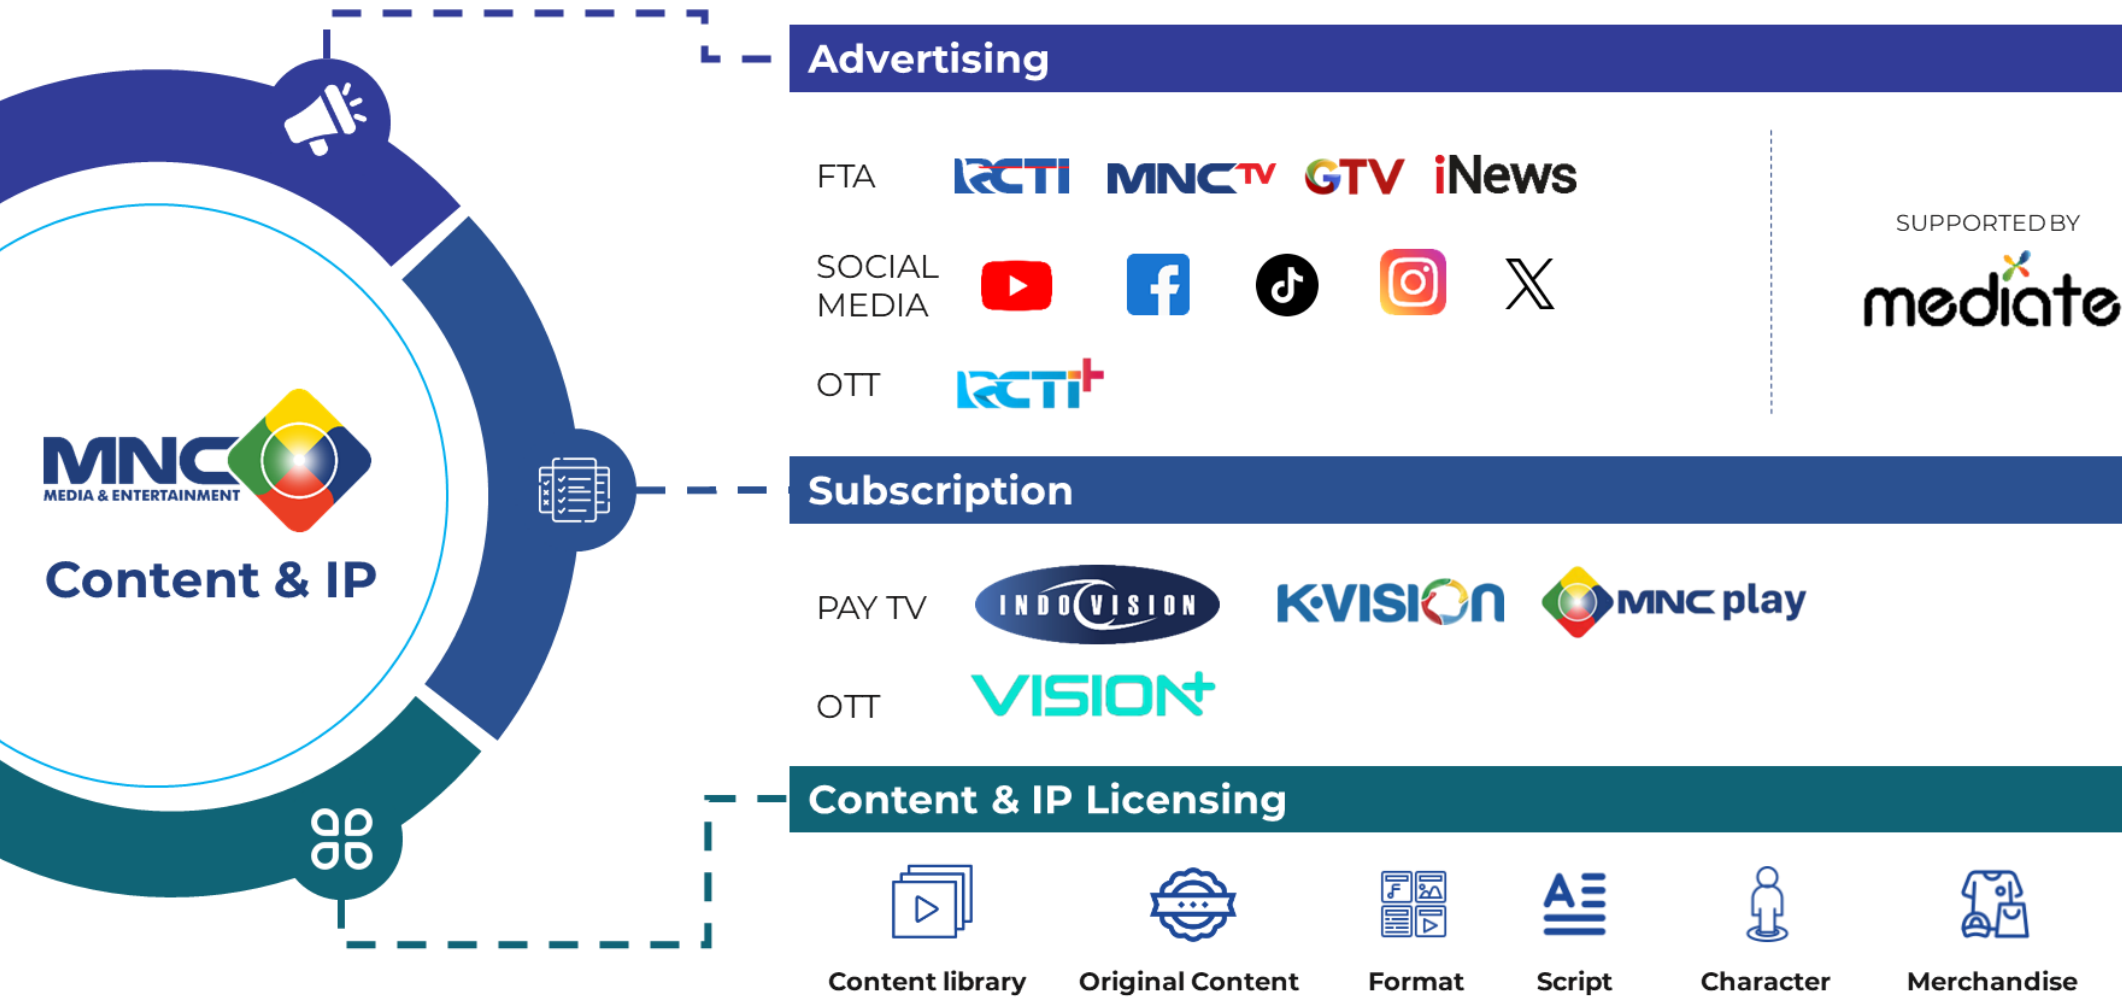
MNC
MEDIA & ENTERTAINMENT
Content & IP

Advertising

FTA RCTI MNCTV GTV iNews

SOCIAL MEDIA

OTT RCTI+

SUPPORTED BY
mediate

Subscription

PAY TV INDOVISION K-VISION MNC play

OTT VISION+

Content & IP Licensing

Content library

Original Content

Format

Script

Character

Merchandise